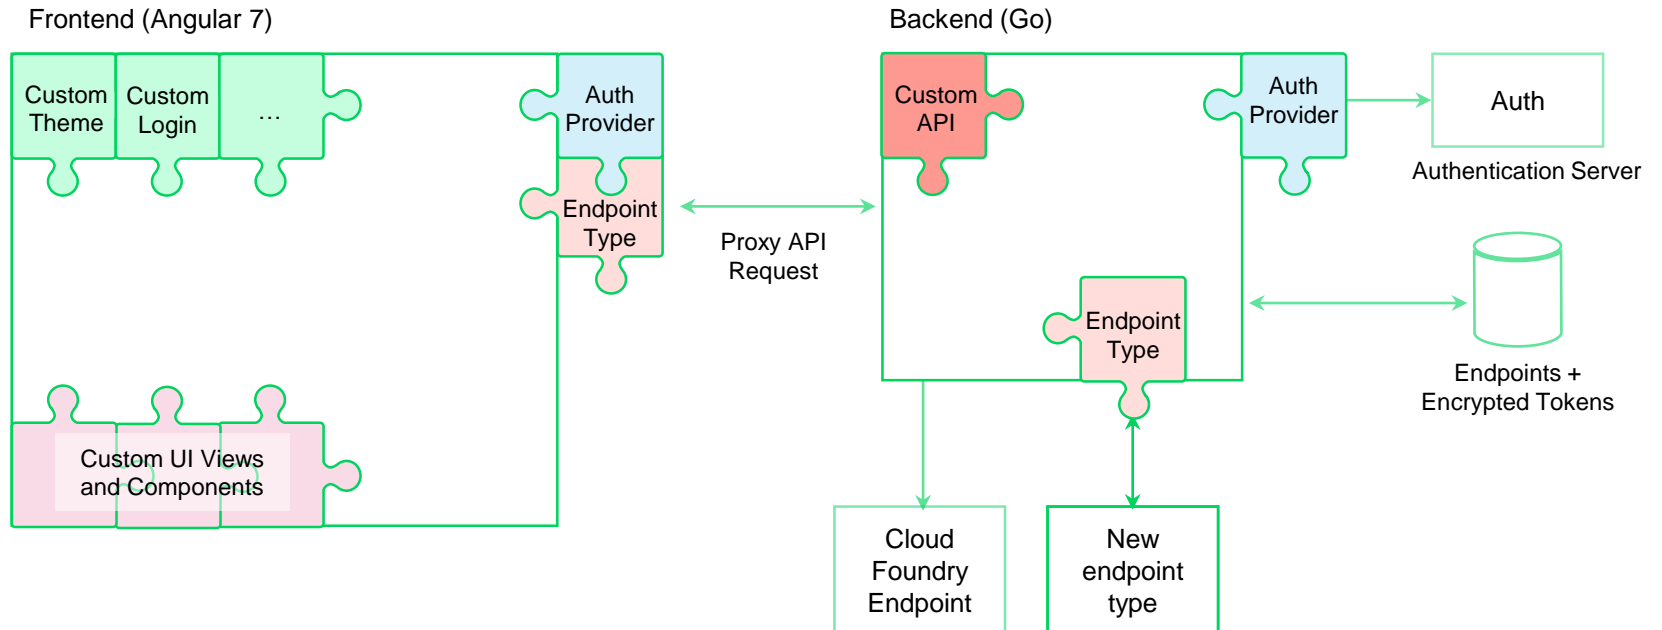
Frontend (Angular 7)

Custom Theme

Custom Login

...

Auth Provider

Endpoint Type

Custom UI Views and Components

Proxy API Request

Backend (Go)

Custom API

Auth Provider

Endpoint Type

Auth

Authentication Server

Endpoints + Encrypted Tokens

Cloud Foundry Endpoint

New endpoint type